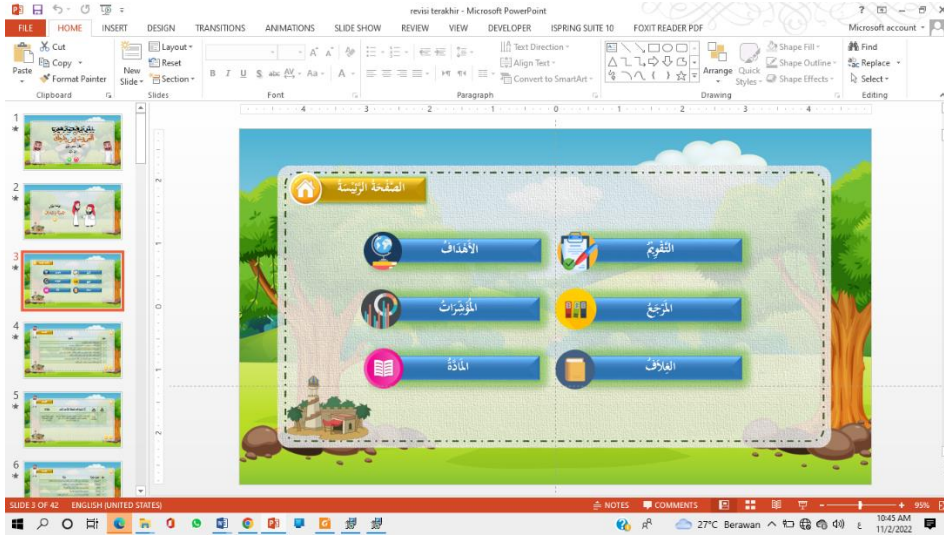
revisi terakhir - Microsoft PowerPoint

FILE HOME INSERT DESIGN TRANSITIONS ANIMATIONS SLIDE SHOW REVIEW VIEW DEVELOPER ISPRING SUITE 10 FOXIT READER PDF

Microsoft account

Cut
Copy
Format Painter
Paste
Clipboard

New Slide
Layout
Reset
Section
Slides

Font

Paragraph

Text Direction
Align Text
Convert to SmartArt

Arrange
Quick Styles
Shape Fill
Shape Outline
Shape Effects
Drawing

Find
Replace
Select
Editing

1
2
3
4
5
6

الصَّفْحَةُ الرَّئِيْسَةُ

الأَهْدَافُ

التَّقْوِيْمُ

المُؤَشِّرَاتُ

المَرْجِعُ

المَادَّةُ

الغِلَافُ

SLIDE 3 OF 42 ENGLISH (UNITED STATES)
NOTES COMMENTS 95%

27°C Berawan
10:45 AM
11/2/2022